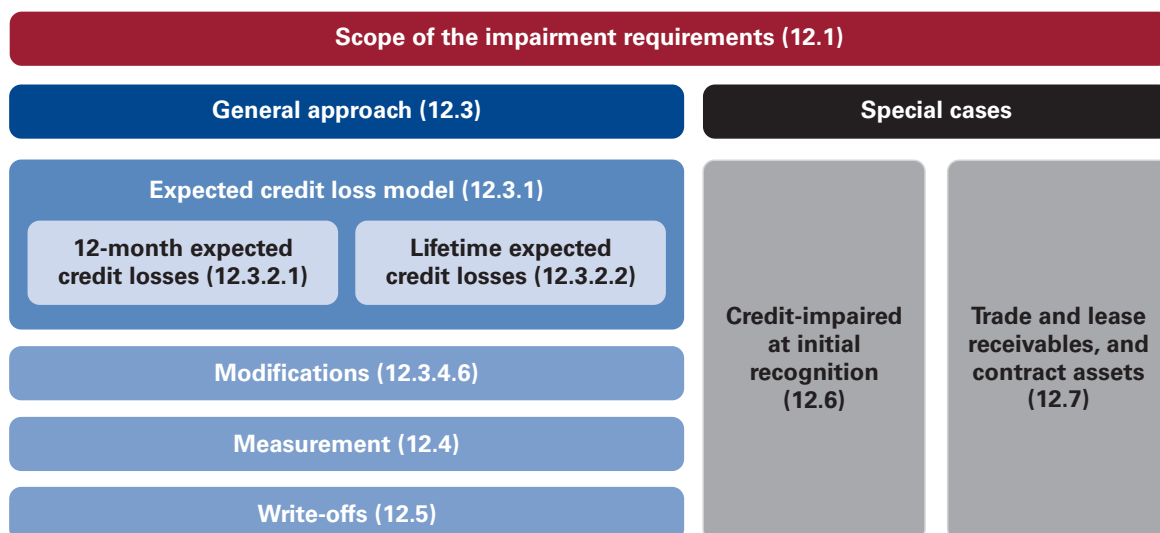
Scope of the impairment requirements (12.1)

General approach (12.3)

Special cases

Expected credit loss model (12.3.1)

12-month expected credit losses (12.3.2.1)

Lifetime expected credit losses (12.3.2.2)

Modifications (12.3.4.6)

Measurement (12.4)

Write-offs (12.5)

Credit-impaired at initial recognition (12.6)

Trade and lease receivables, and contract assets (12.7)